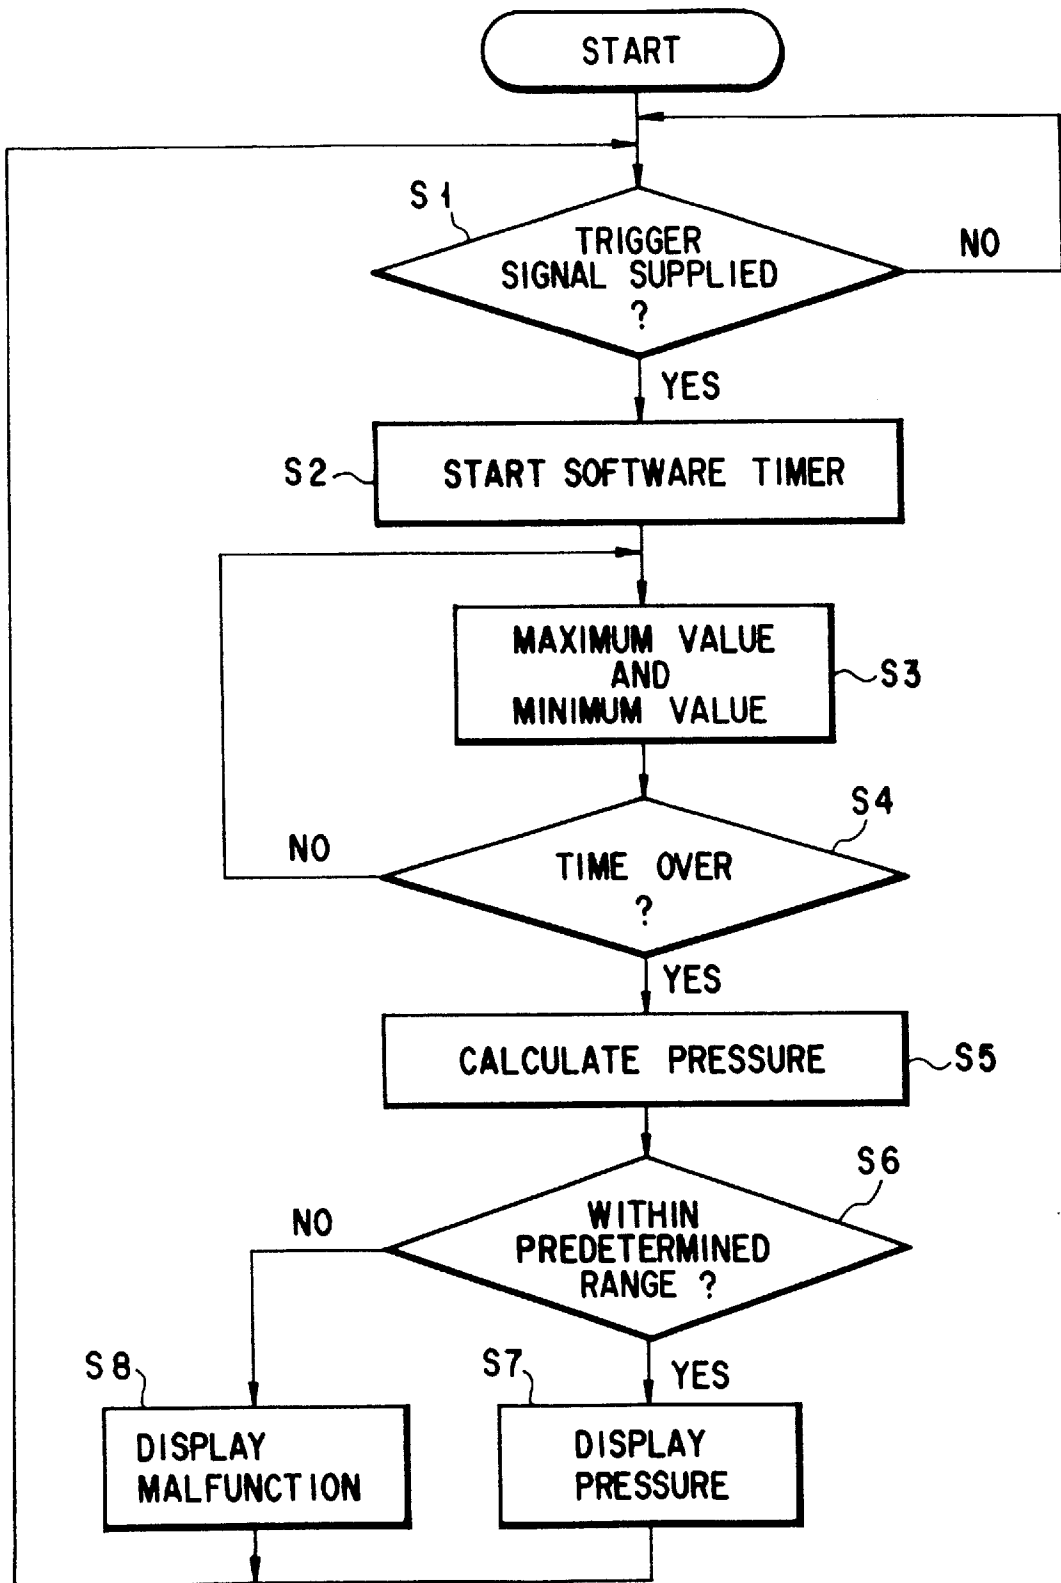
START

S1

TRIGGER SIGNAL SUPPLIED ?

NO

YES

S2

START SOFTWARE TIMER

MAXIMUM VALUE AND MINIMUM VALUE

S3

S4

NO

TIME OVER ?

YES

CALCULATE PRESSURE

S5

S6

NO

WITHIN PREDETERMINED RANGE ?

S8

S7

YES

DISPLAY MALFUNCTION

DISPLAY PRESSURE